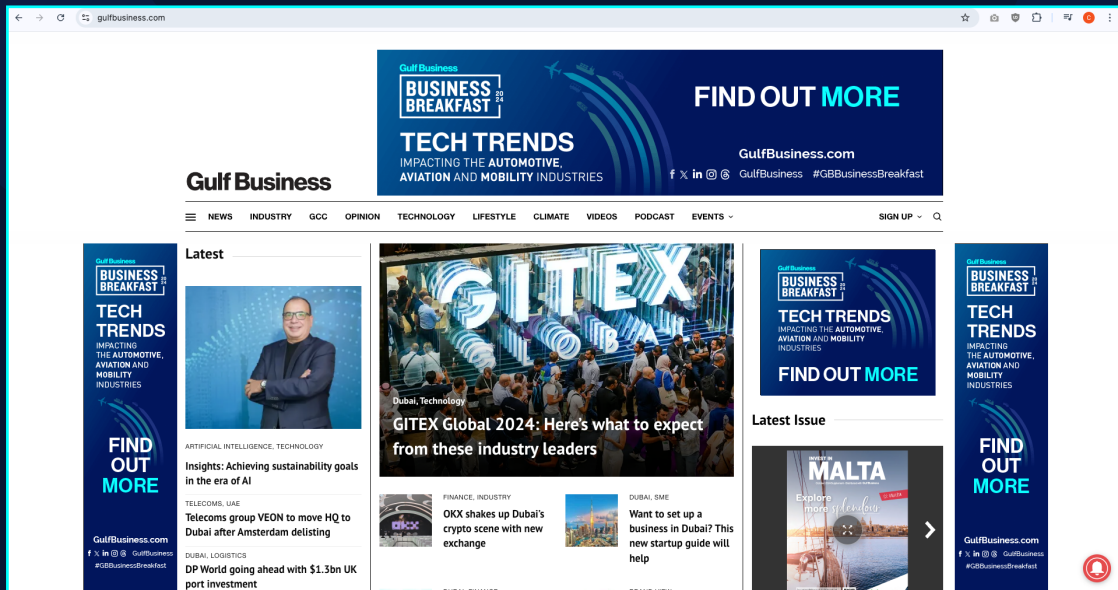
gulfbusiness.com

Gulf Business
BUSINESS BREAKFAST 2024
TECH TRENDS
IMPACTING THE AUTOMOTIVE, AVIATION AND MOBILITY INDUSTRIES
FIND OUT MORE
GulfBusiness.com
GulfBusiness #GBBusinessBreakfast

Gulf Business

NEWS INDUSTRY GCC OPINION TECHNOLOGY LIFESTYLE CLIMATE VIDEOS PODCAST EVENTS SIGN UP

Gulf Business
BUSINESS BREAKFAST 2024
TECH TRENDS
IMPACTING THE AUTOMOTIVE, AVIATION AND MOBILITY INDUSTRIES
FIND OUT MORE
GulfBusiness.com
GulfBusiness #GBBusinessBreakfast

Latest

ARTIFICIAL INTELLIGENCE, TECHNOLOGY
Insights: Achieving sustainability goals in the era of AI

TELECOMS, UAE
Telecoms group VEON to move HQ to Dubai after Amsterdam delisting

DUBAI, LOGISTICS
DP World going ahead with $1.3bn UK port investment

GITEX

Dubai, Technology
GITEX Global 2024: Here's what to expect from these industry leaders

FINANCE, INDUSTRY
OKX shakes up Dubai's crypto scene with new exchange

DUBAI, SME
Want to set up a business in Dubai? This new startup guide will help

Gulf Business
BUSINESS BREAKFAST 2024
TECH TRENDS
IMPACTING THE AUTOMOTIVE, AVIATION AND MOBILITY INDUSTRIES
FIND OUT MORE

Latest Issue

INVEST IN
MALTA
Explore more splendours

Gulf Business
BUSINESS BREAKFAST 2024
TECH TRENDS
IMPACTING THE AUTOMOTIVE, AVIATION AND MOBILITY INDUSTRIES
FIND OUT MORE
GulfBusiness.com
GulfBusiness #GBBusinessBreakfast